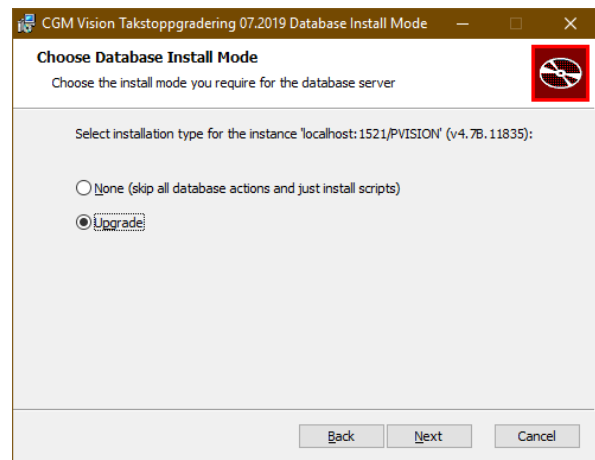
CGM Vision Takstoppgradering 07.2019 Database Install Mode

Choose Database Install Mode

Choose the install mode you require for the database server

Select installation type for the instance 'localhost:1521/PVISION' (v4.7B.11835):

None (skip all database actions and just install scripts)

Upgrade

Back

Next

Cancel